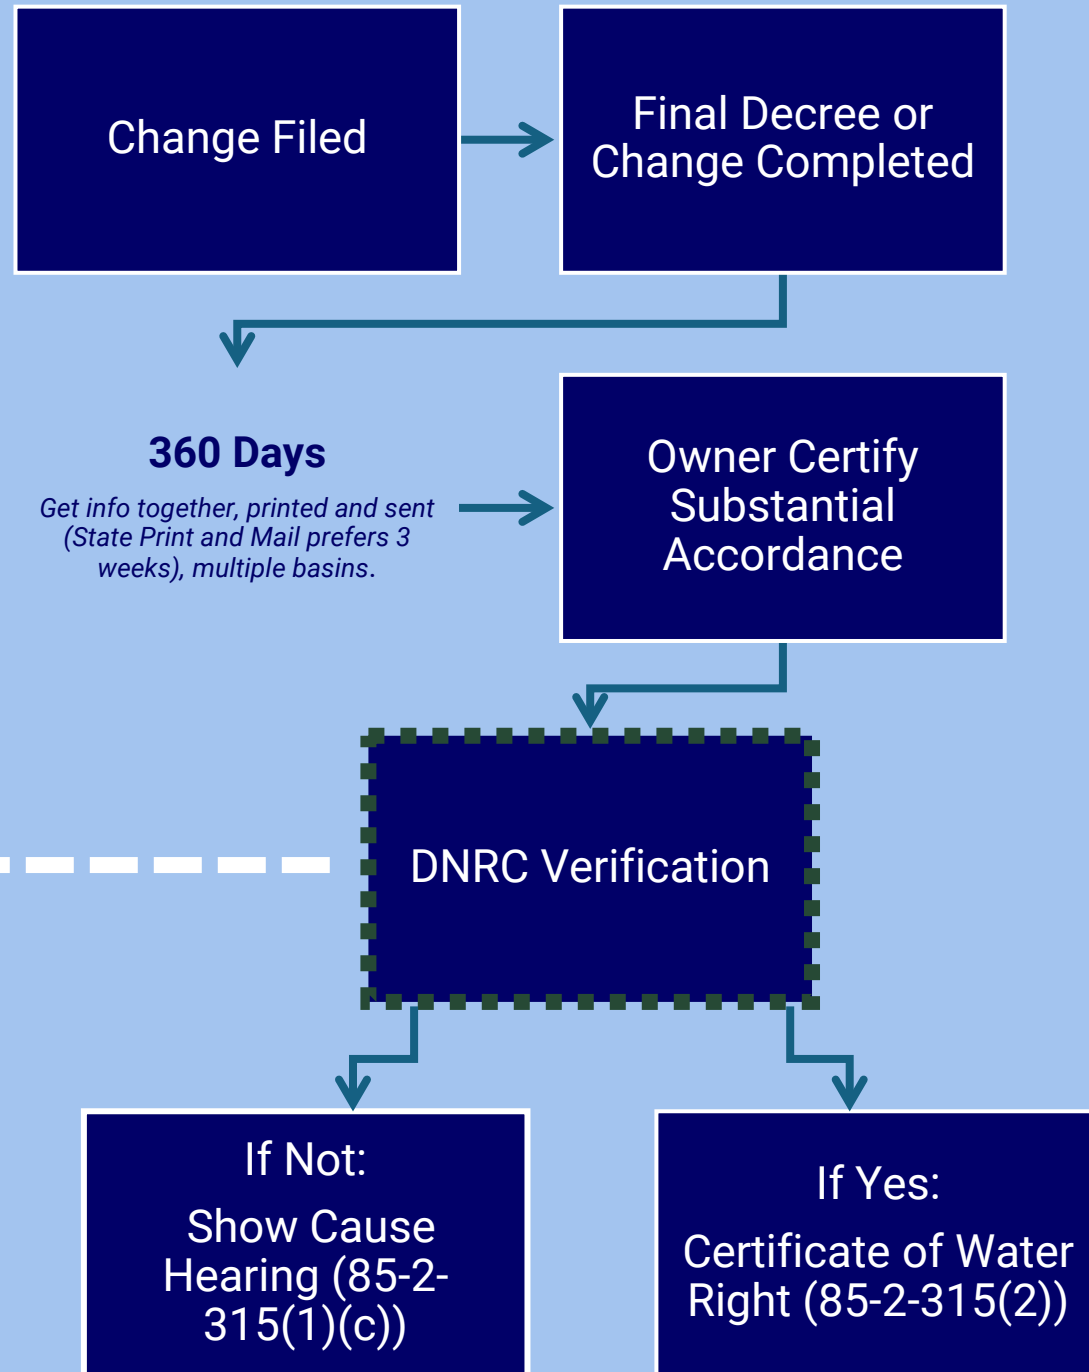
Change Filed

Final Decree or Change Completed

360 Days

Get info together, printed and sent (State Print and Mail prefers 3 weeks), multiple basins.

Owner Certify Substantial Accordance

DNRC Verification

If Not:

Show Cause Hearing (85-2-315(1)(c))

If Yes:

Certificate of Water Right (85-2-315(2))